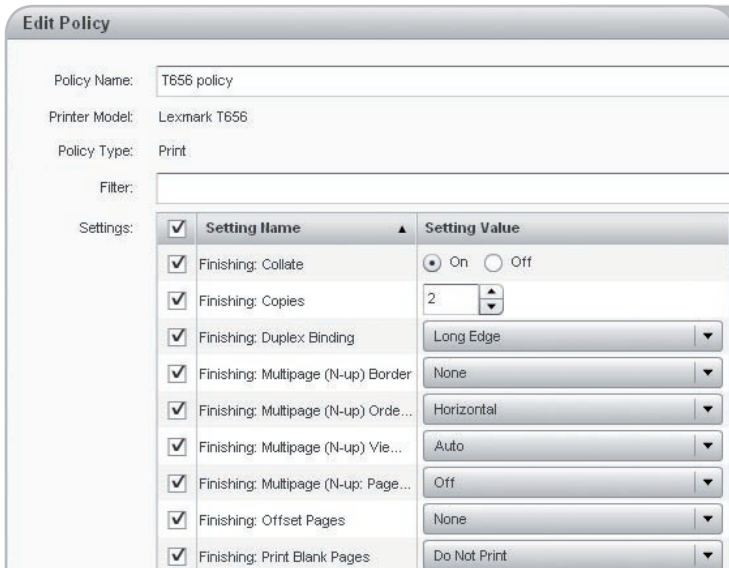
Edit Policy

Policy Name: T656 policy

Printer Model: Lexmark T656

Policy Type: Print

Filter:

Settings:

| | Setting Name | Setting Value |
|---|---|---|
| ☑ | Finishing: Collate | ⦿ On ◯ Off |
| ☑ | Finishing: Copies | 2 |
| ☑ | Finishing: Duplex Binding | Long Edge |
| ☑ | Finishing: Multipage (N-up) Border | None |
| ☑ | Finishing: Multipage (N-up) Orde... | Horizontal |
| ☑ | Finishing: Multipage (N-up) Vie... | Auto |
| ☑ | Finishing: Multipage (N-up: Page... | Off |
| ☑ | Finishing: Offset Pages | None |
| ☑ | Finishing: Print Blank Pages | Do Not Print |